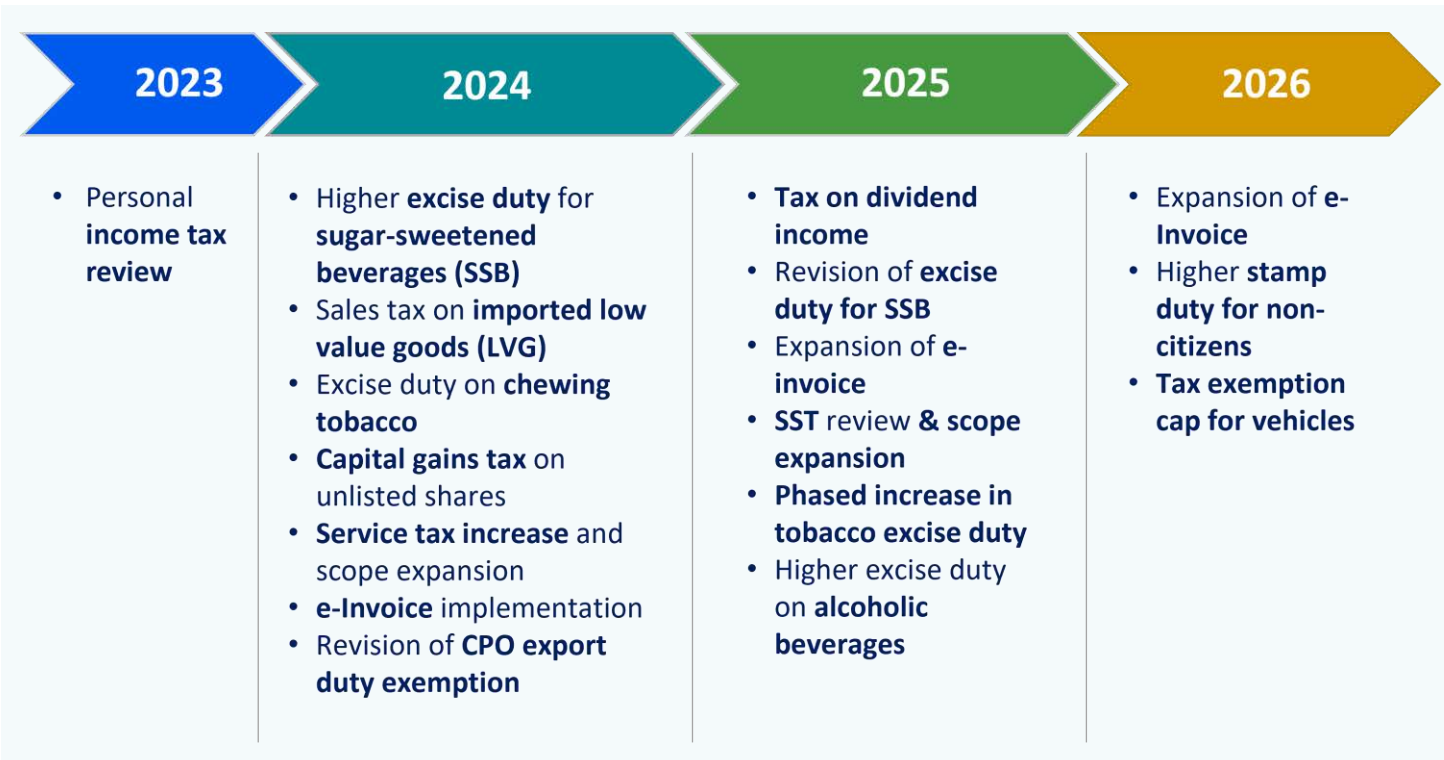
2023

2024

2025

2026

- Personal income tax review

- Higher excise duty for sugar-sweetened beverages (SSB)
- Sales tax on imported low value goods (LVG)
- Excise duty on chewing tobacco
- Capital gains tax on unlisted shares
- Service tax increase and scope expansion
- e-Invoice implementation
- Revision of CPO export duty exemption

- Tax on dividend income
- Revision of excise duty for SSB
- Expansion of e-invoice
- SST review & scope expansion
- Phased increase in tobacco excise duty
- Higher excise duty on alcoholic beverages

- Expansion of e-Invoice
- Higher stamp duty for non-citizens
- Tax exemption cap for vehicles